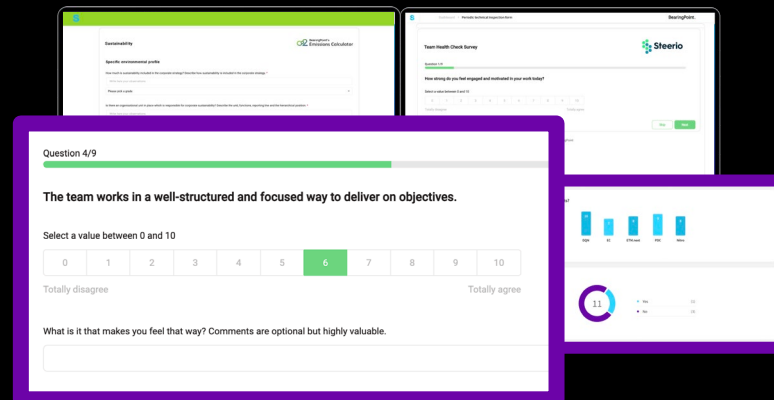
Sustainability

BearingPoint's Emissions Calculator

Specific environmental profile

Please pick a grade

Dashboard > Periodic Technical Inspection Form

BearingPoint.

Team Health Check Survey

Steerio

Question 1/9

How strong do you feel engaged and motivated in your work today?

Select a value between 0 and 10

Totally disagree

Prev

Next

Question 4/9

The team works in a well-structured and focused way to deliver on objectives.

Select a value between 0 and 10

| 0 | 1 | 2 | 3 | 4 | 5 | 6 | 7 | 8 | 9 | 10 |
|---|---|---|---|---|---|---|---|---|---|---|

Totally disagree

Totally agree

What is it that makes you feel that way? Comments are optional but highly valuable.

11